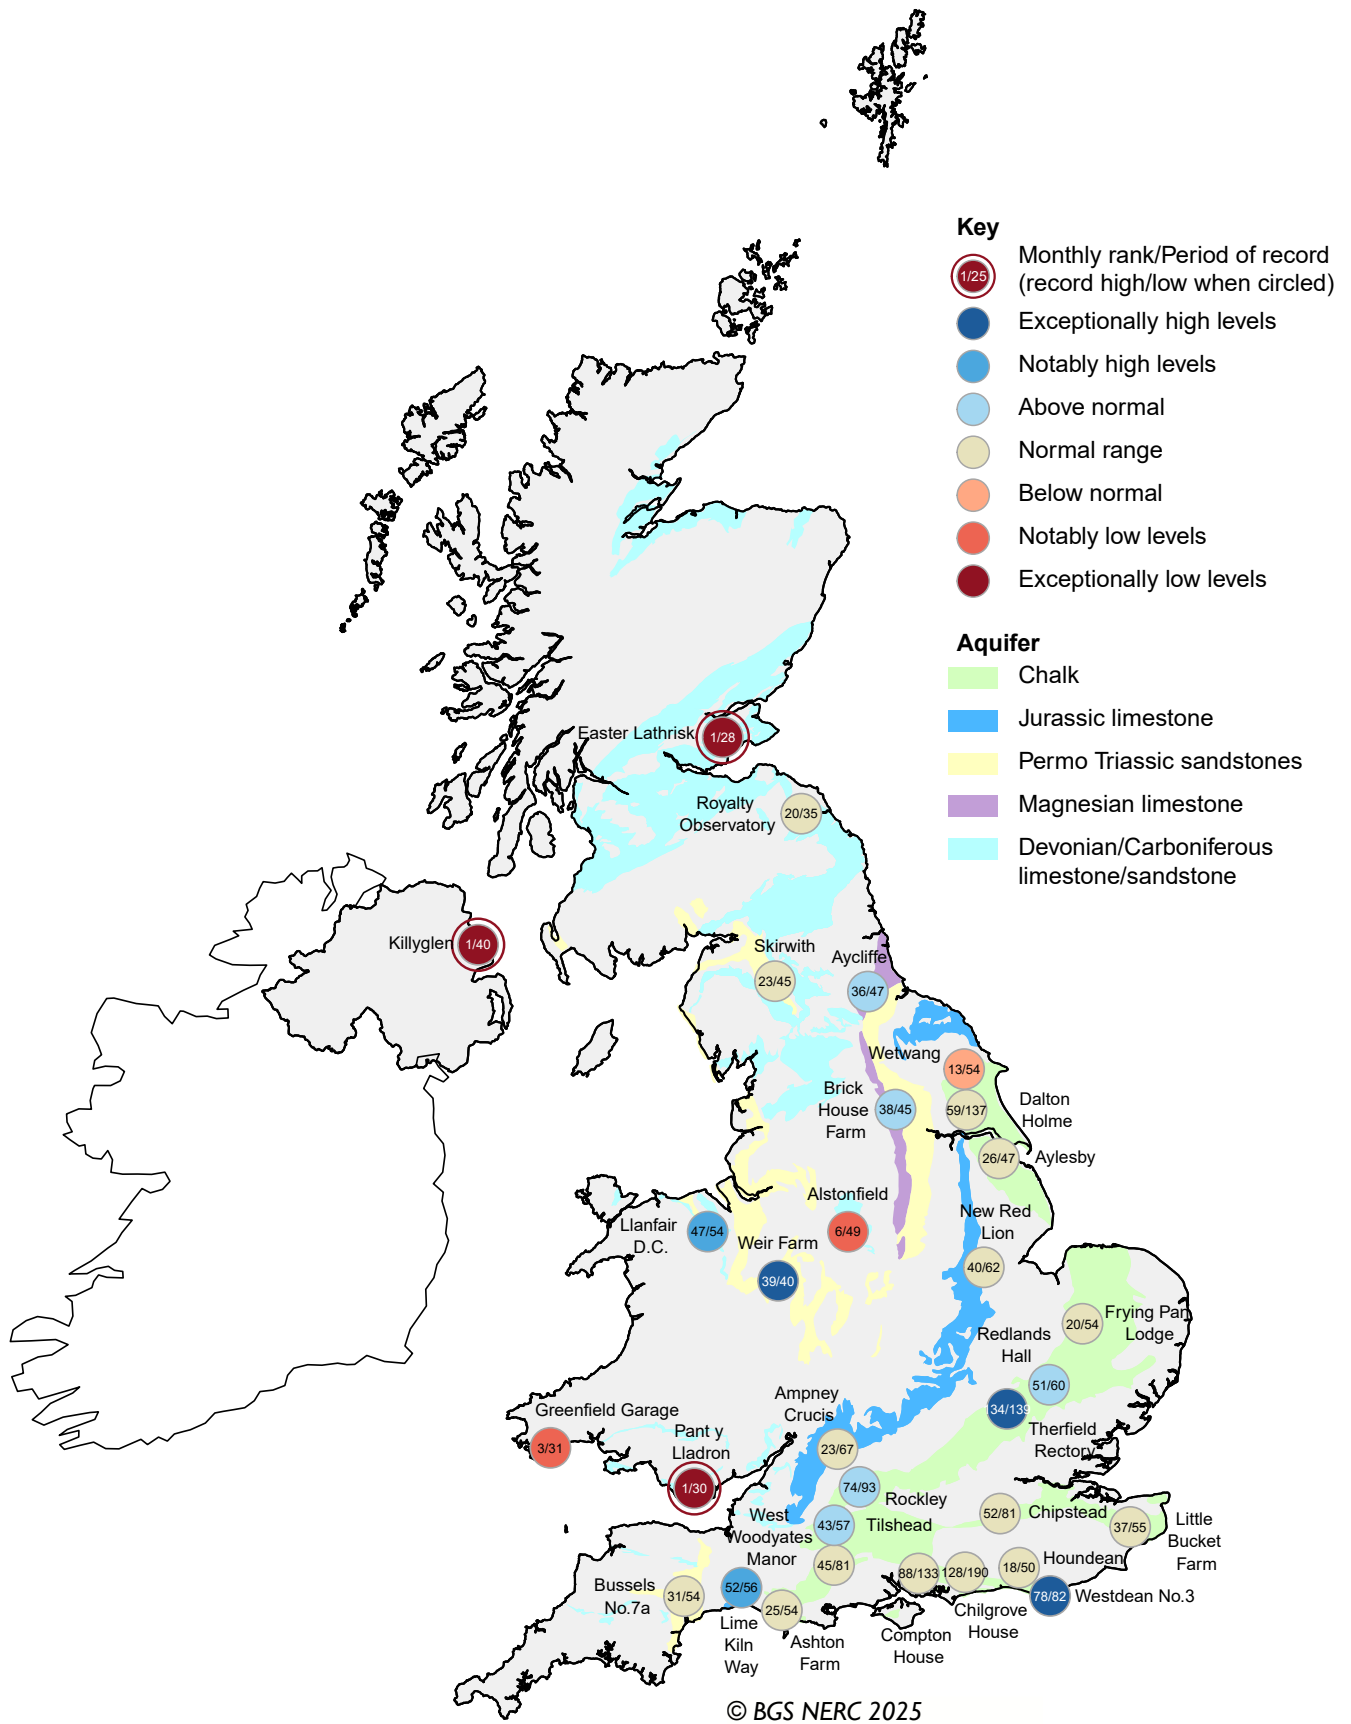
Key
1/25 Monthly rank/Period of record (record high/low when circled)
Exceptionally high levels
Notably high levels
Above normal
Normal range
Below normal
Notably low levels
Exceptionally low levels

Aquifer
Chalk
Jurassic limestone
Permo Triassic sandstones
Magnesian limestone
Devonian/Carboniferous limestone/sandstone

Easter Lathrisk 1/28
Royalty Observatory 20/35
Killyglen 1/40
Skirwith 23/45
Aycliffe 36/47
Wetwang 13/54
Brick House Farm 38/45
59/137
Dalton Holme
26/47 Aylesby
Alstonfield 6/49
Llanfair D.C. 47/54
Weir Farm 39/40
New Red Lion 40/62
20/54 Frying Pan Lodge
Redlands Hall
51/60
134/139
Therfield Rectory
Greenfield Garage 3/31
Pant y Lladron 1/30
Ampney Crucis 23/67
74/93 Rockley
West Woodyates Manor 43/57
Tilshead
52/81 Chipstead
37/55 Little Bucket Farm
45/81
88/133 128/190 18/50 Houndean
78/82 Westdean No.3
Chilgrove House
Compton House
Bussels No.7a 31/54
52/56 Lime Kiln Way
25/54 Ashton Farm
© BGS NERC 2025